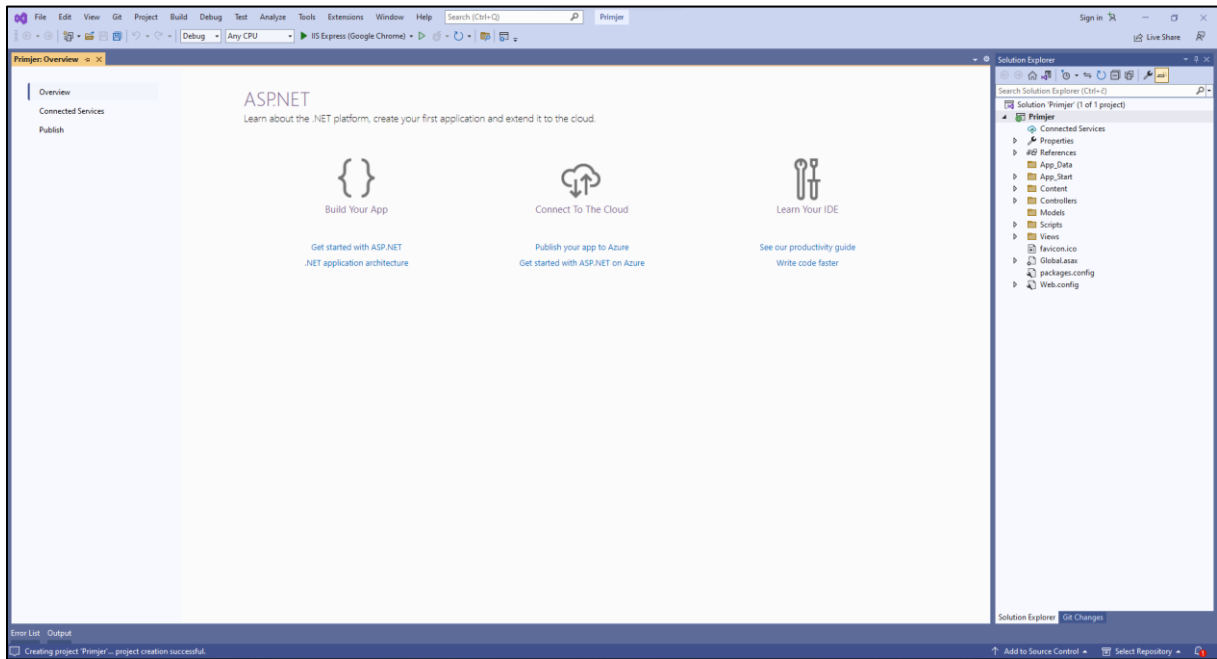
File Edit View Git Project Build Debug Test Analyze Tools Extensions Window Help Search (Ctrl+Q) Primjer

Sign in

Debug Any CPU IIS Express (Google Chrome)

Live Share

Primjer: Overview

Overview
Connected Services
Publish

ASP.NET
Learn about the .NET platform, create your first application and extend it to the cloud.

Build Your App
Get started with ASP.NET
.NET application architecture

Connect To The Cloud
Publish your app to Azure
Get started with ASP.NET on Azure

Learn Your IDE
See our productivity guide
Write code faster

Solution Explorer
Search Solution Explorer (Ctrl+;)
Solution 'Primjer' (1 of 1 project)
Primjer
Connected Services
Properties
References
App_Data
App_Start
Content
Controllers
Models
Scripts
Views
favicon.ico
Global.asax
packages.config
Web.config

Solution Explorer Git Changes

Error List Output

Creating project 'Primjer'... project creation successful.

Add to Source Control Select Repository